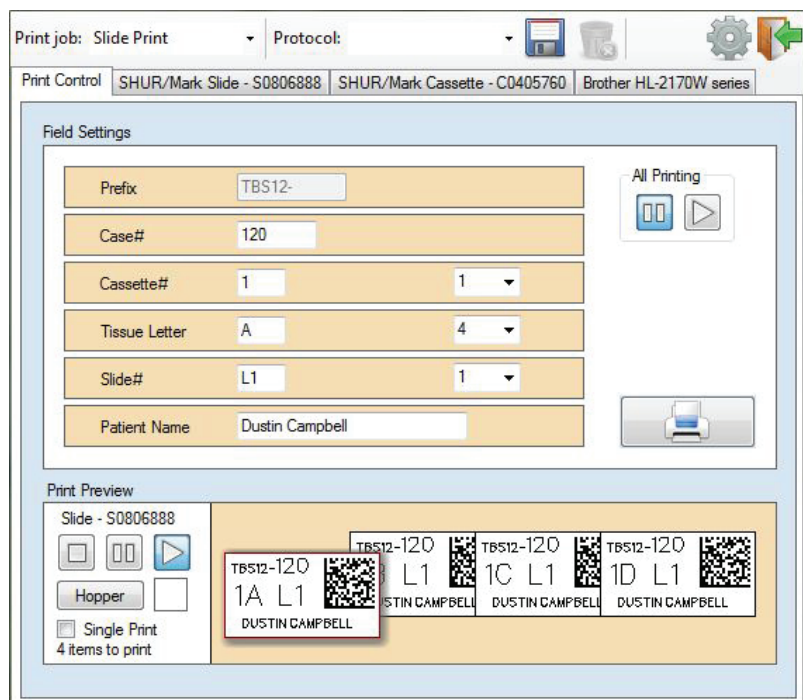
Print job: Slide Print
Protocol:

Print Control | SHUR/Mark Slide - S0806888 | SHUR/Mark Cassette - C0405760 | Brother HL-2170W series

Field Settings

Prefix TBS12-
Case# 120
Cassette# 1 1
Tissue Letter A 4
Slide# L1 1
Patient Name Dustin Campbell

All Printing

Print Preview

Slide - S0806888

Hopper

Single Print
4 items to print

TBS12-120
1A L1
DUSTIN CAMPBELL

TBS12-120
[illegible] L1
DUSTIN CAMPBELL

TBS12-120
1C L1
DUSTIN CAMPBELL

TBS12-120
1D L1
DUSTIN CAMPBELL